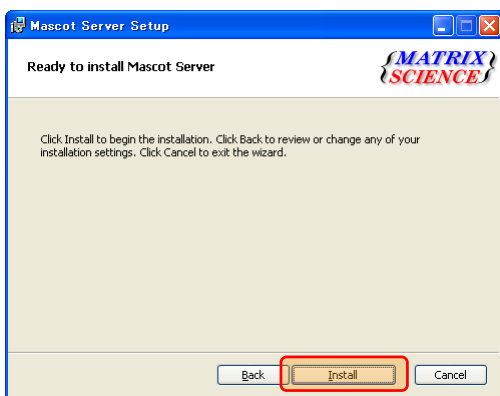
Mascot Server Setup

Ready to install Mascot Server

{MATRIX}
{SCIENCE}

Click Install to begin the installation. Click Back to review or change any of your installation settings. Click Cancel to exit the wizard.

Back Install Cancel